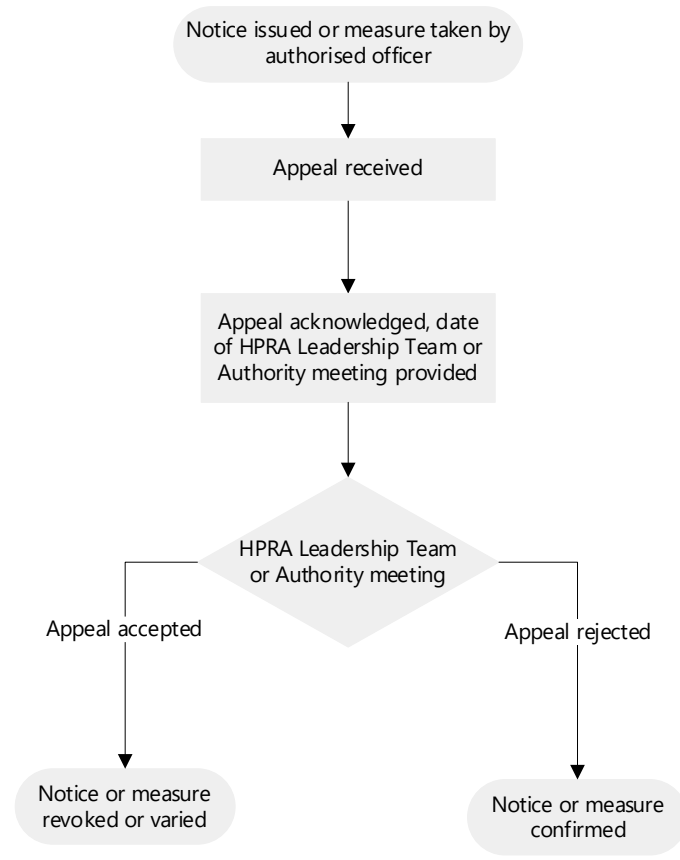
Notice issued or measure taken by authorised officer

Appeal received

Appeal acknowledged, date of HPRA Leadership Team or Authority meeting provided

HPRA Leadership Team or Authority meeting

Appeal accepted

Appeal rejected

Notice or measure revoked or varied

Notice or measure confirmed